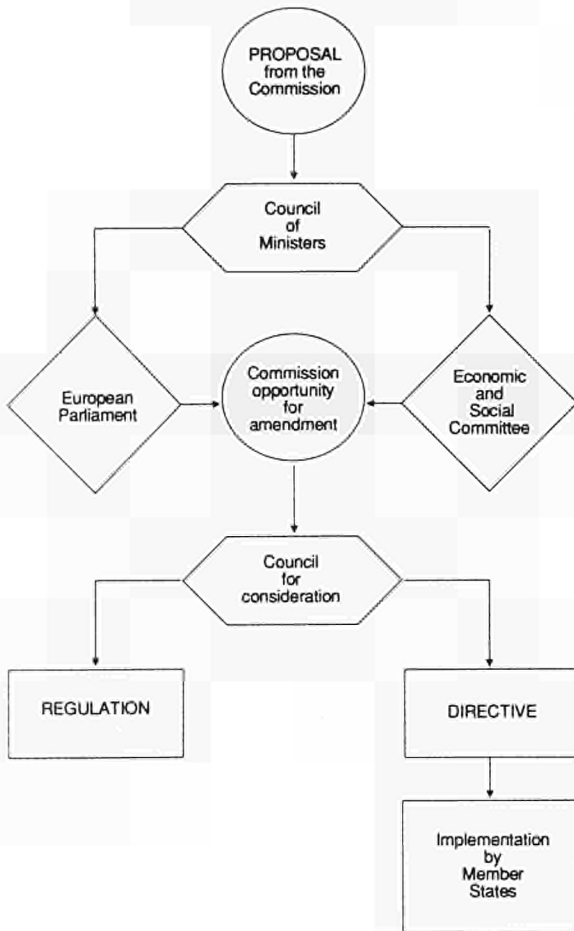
PROPOSAL from the Commission

Council of Ministers

European Parliament

Commission opportunity for amendment

Economic and Social Committee

Council for consideration

REGULATION

DIRECTIVE

Implementation by Member States